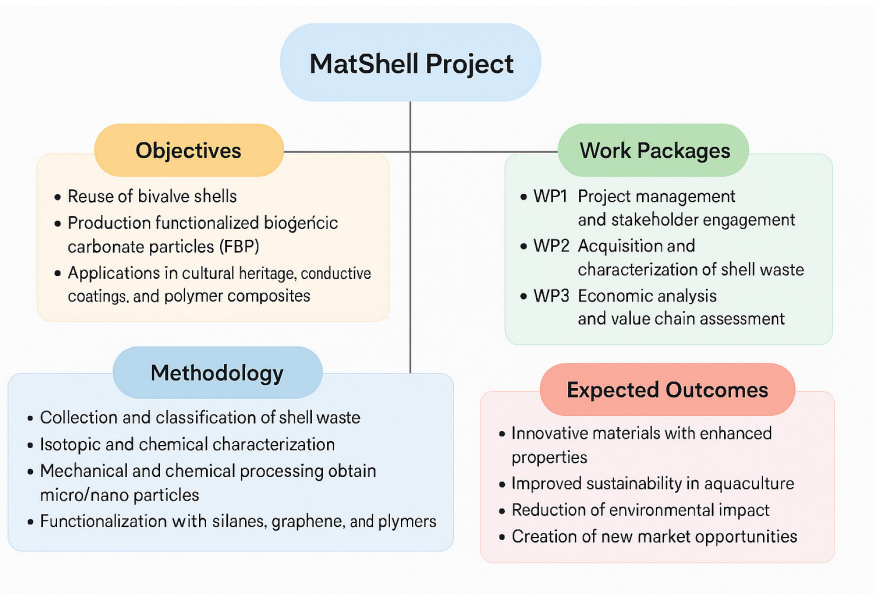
MatShell Project

Objectives

• Reuse of bivalve shells
• Production functionalized biogenic carbonate particles (FBP)
• Applications in cultural heritage, conductive coatings, and polymer composites

Work Packages

• WP1 Project management and stakeholder engagement
• WP2 Acquisition and characterization of shell waste
• WP3 Economic analysis and value chain assessment

Methodology

• Collection and classification of shell waste
• Isotopic and chemical characterization
• Mechanical and chemical processing obtain micro/nano particles
• Functionalization with silanes, graphene, and plymers

Expected Outcomes

• Innovative materials with enhanced properties
• Improved sustainability in aquaculture
• Reduction of environmental impact
• Creation of new market opportunities